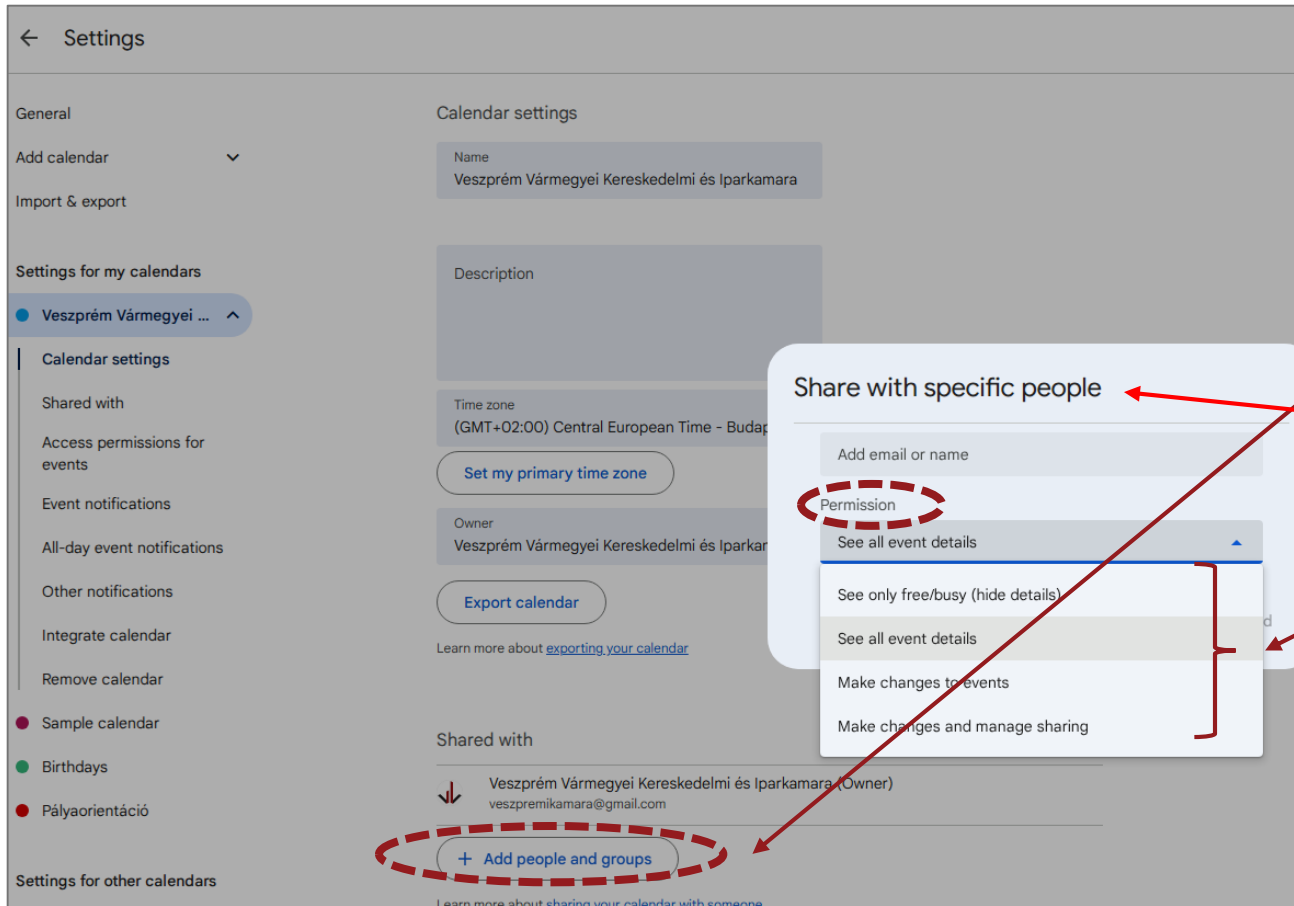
Settings

General

Add calendar

Import & export

Settings for my calendars

Veszprém Vármegyei ...

Calendar settings

Shared with

Access permissions for events

Event notifications

All-day event notifications

Other notifications

Integrate calendar

Remove calendar

Sample calendar

Birthdays

Pályaorientáció

Settings for other calendars

Calendar settings

Name
Veszprém Vármegyei Kereskedelmi és Iparkamara

Description

Time zone
(GMT+02:00) Central European Time - Budap

Set my primary time zone

Owner
Veszprém Vármegyei Kereskedelmi és Iparkam

Export calendar

Learn more about exporting your calendar

Shared with

Veszprém Vármegyei Kereskedelmi és Iparkamara (Owner)
veszpremikamara@gmail.com

+ Add people and groups

Learn more about sharing your calendar with someone

Share with specific people

Add email or name

Permission

See all event details

See only free/busy (hide details)

See all event details

Make changes to events

Make changes and manage sharing